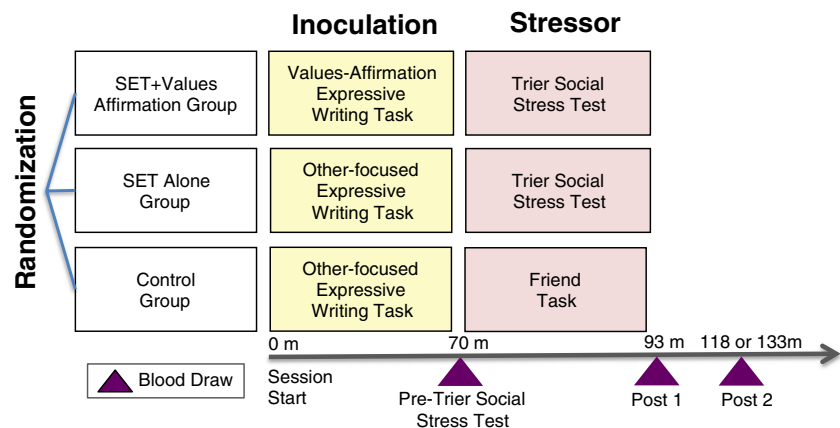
Randomization

Inoculation

Stressor

SET+Values Affirmation Group

Values-Affirmation Expressive Writing Task

Trier Social Stress Test

SET Alone Group

Other-focused Expressive Writing Task

Trier Social Stress Test

Control Group

Other-focused Expressive Writing Task

Friend Task

0 m

70 m

93 m

118 or 133m

Blood Draw

Session Start

Pre-Trier Social Stress Test

Post 1

Post 2